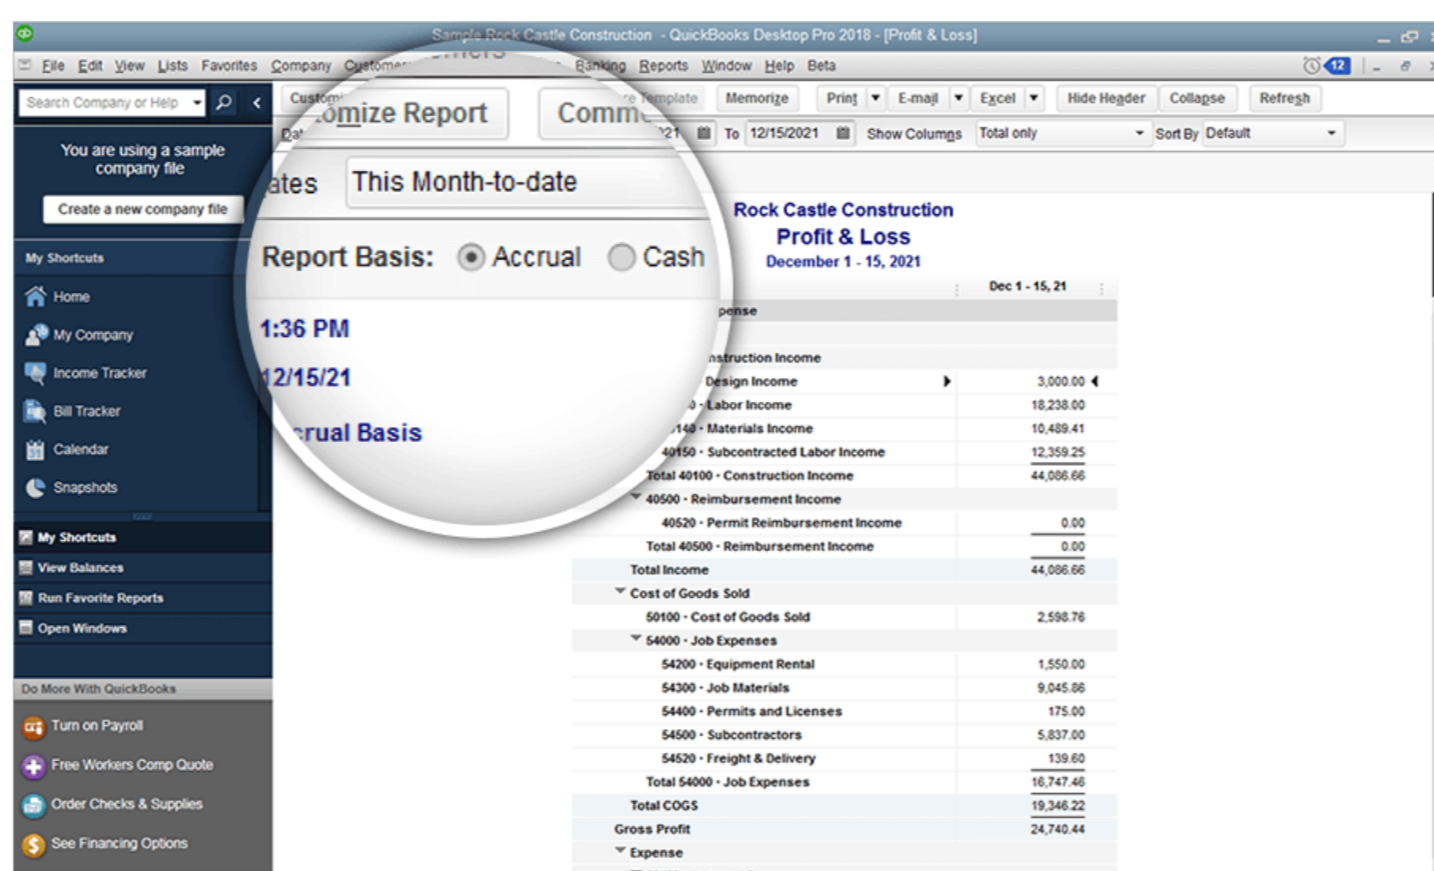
Sample Rock Castle Construction - QuickBooks Desktop Pro 2018 - [Profit & Loss]

File Edit View Lists Favorites Company Customers Banking Reports Window Help Beta

12

Search Company or Help

You are using a sample company file

Create a new company file

My Shortcuts

Home

My Company

Income Tracker

Bill Tracker

Calendar

Snapshots

My Shortcuts

View Balances

Run Favorite Reports

Open Windows

Do More With QuickBooks

Turn on Payroll

Free Workers Comp Quote

Order Checks & Supplies

See Financing Options

Customize Report

Comment

Template

Memorize

Print

E-mail

Excel

Hide Header

Collapse

Refresh

Dates This Month-to-date

21 To 12/15/2021 Show Columns Total only Sort By Default

Report Basis: Accrual Cash

1:36 PM

12/15/21

Accrual Basis

Rock Castle Construction
Profit & Loss
December 1 - 15, 2021

| | Dec 1 - 15, 21 |
|---|---|
| Expense | |
| Construction Income | |
| Design Income | 3,000.00 |
| Labor Income | 18,238.00 |
| 140 - Materials Income | 10,489.41 |
| 40150 · Subcontracted Labor Income | 12,359.25 |
| Total 40100 · Construction Income | 44,086.66 |
| 40500 · Reimbursement Income | |
| 40520 · Permit Reimbursement Income | 0.00 |
| Total 40500 · Reimbursement Income | 0.00 |
| Total Income | 44,086.66 |
| Cost of Goods Sold | |
| 50100 · Cost of Goods Sold | 2,598.76 |
| 54000 · Job Expenses | |
| 54200 · Equipment Rental | 1,550.00 |
| 54300 · Job Materials | 9,045.86 |
| 54400 · Permits and Licenses | 175.00 |
| 54500 · Subcontractors | 5,837.00 |
| 54520 · Freight & Delivery | 139.60 |
| Total 54000 · Job Expenses | 16,747.46 |
| Total COGS | 19,346.22 |
| Gross Profit | 24,740.44 |
| Expense | |